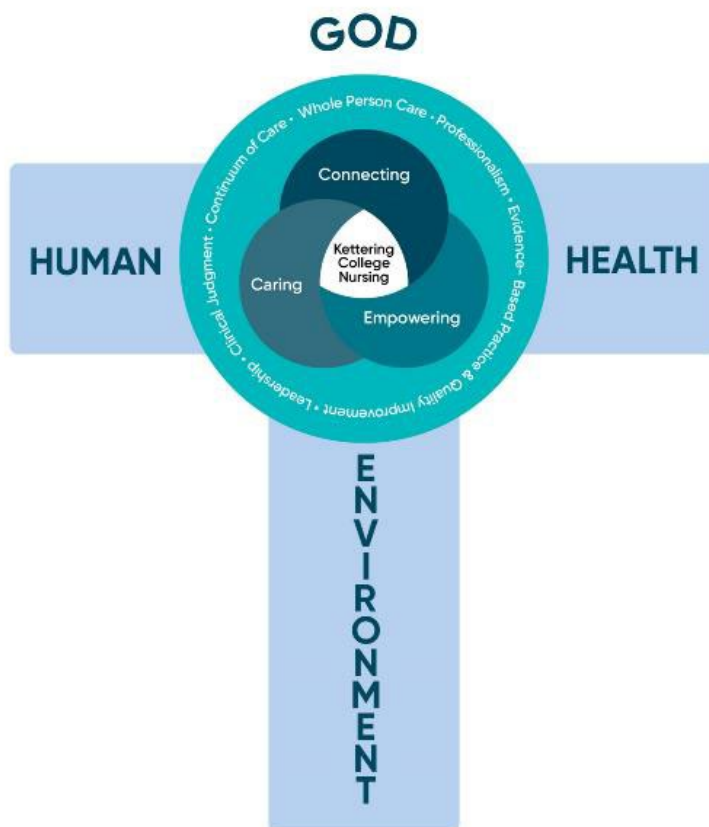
GOD

HUMAN

HEALTH

Continuum of Care • Whole Person Care • Professionalism • Evidence-Based Practice & Quality Improvement • Leadership • Clinical Judgment •

Connecting

Caring

Empowering

Kettering College Nursing

ENVIRONMENT